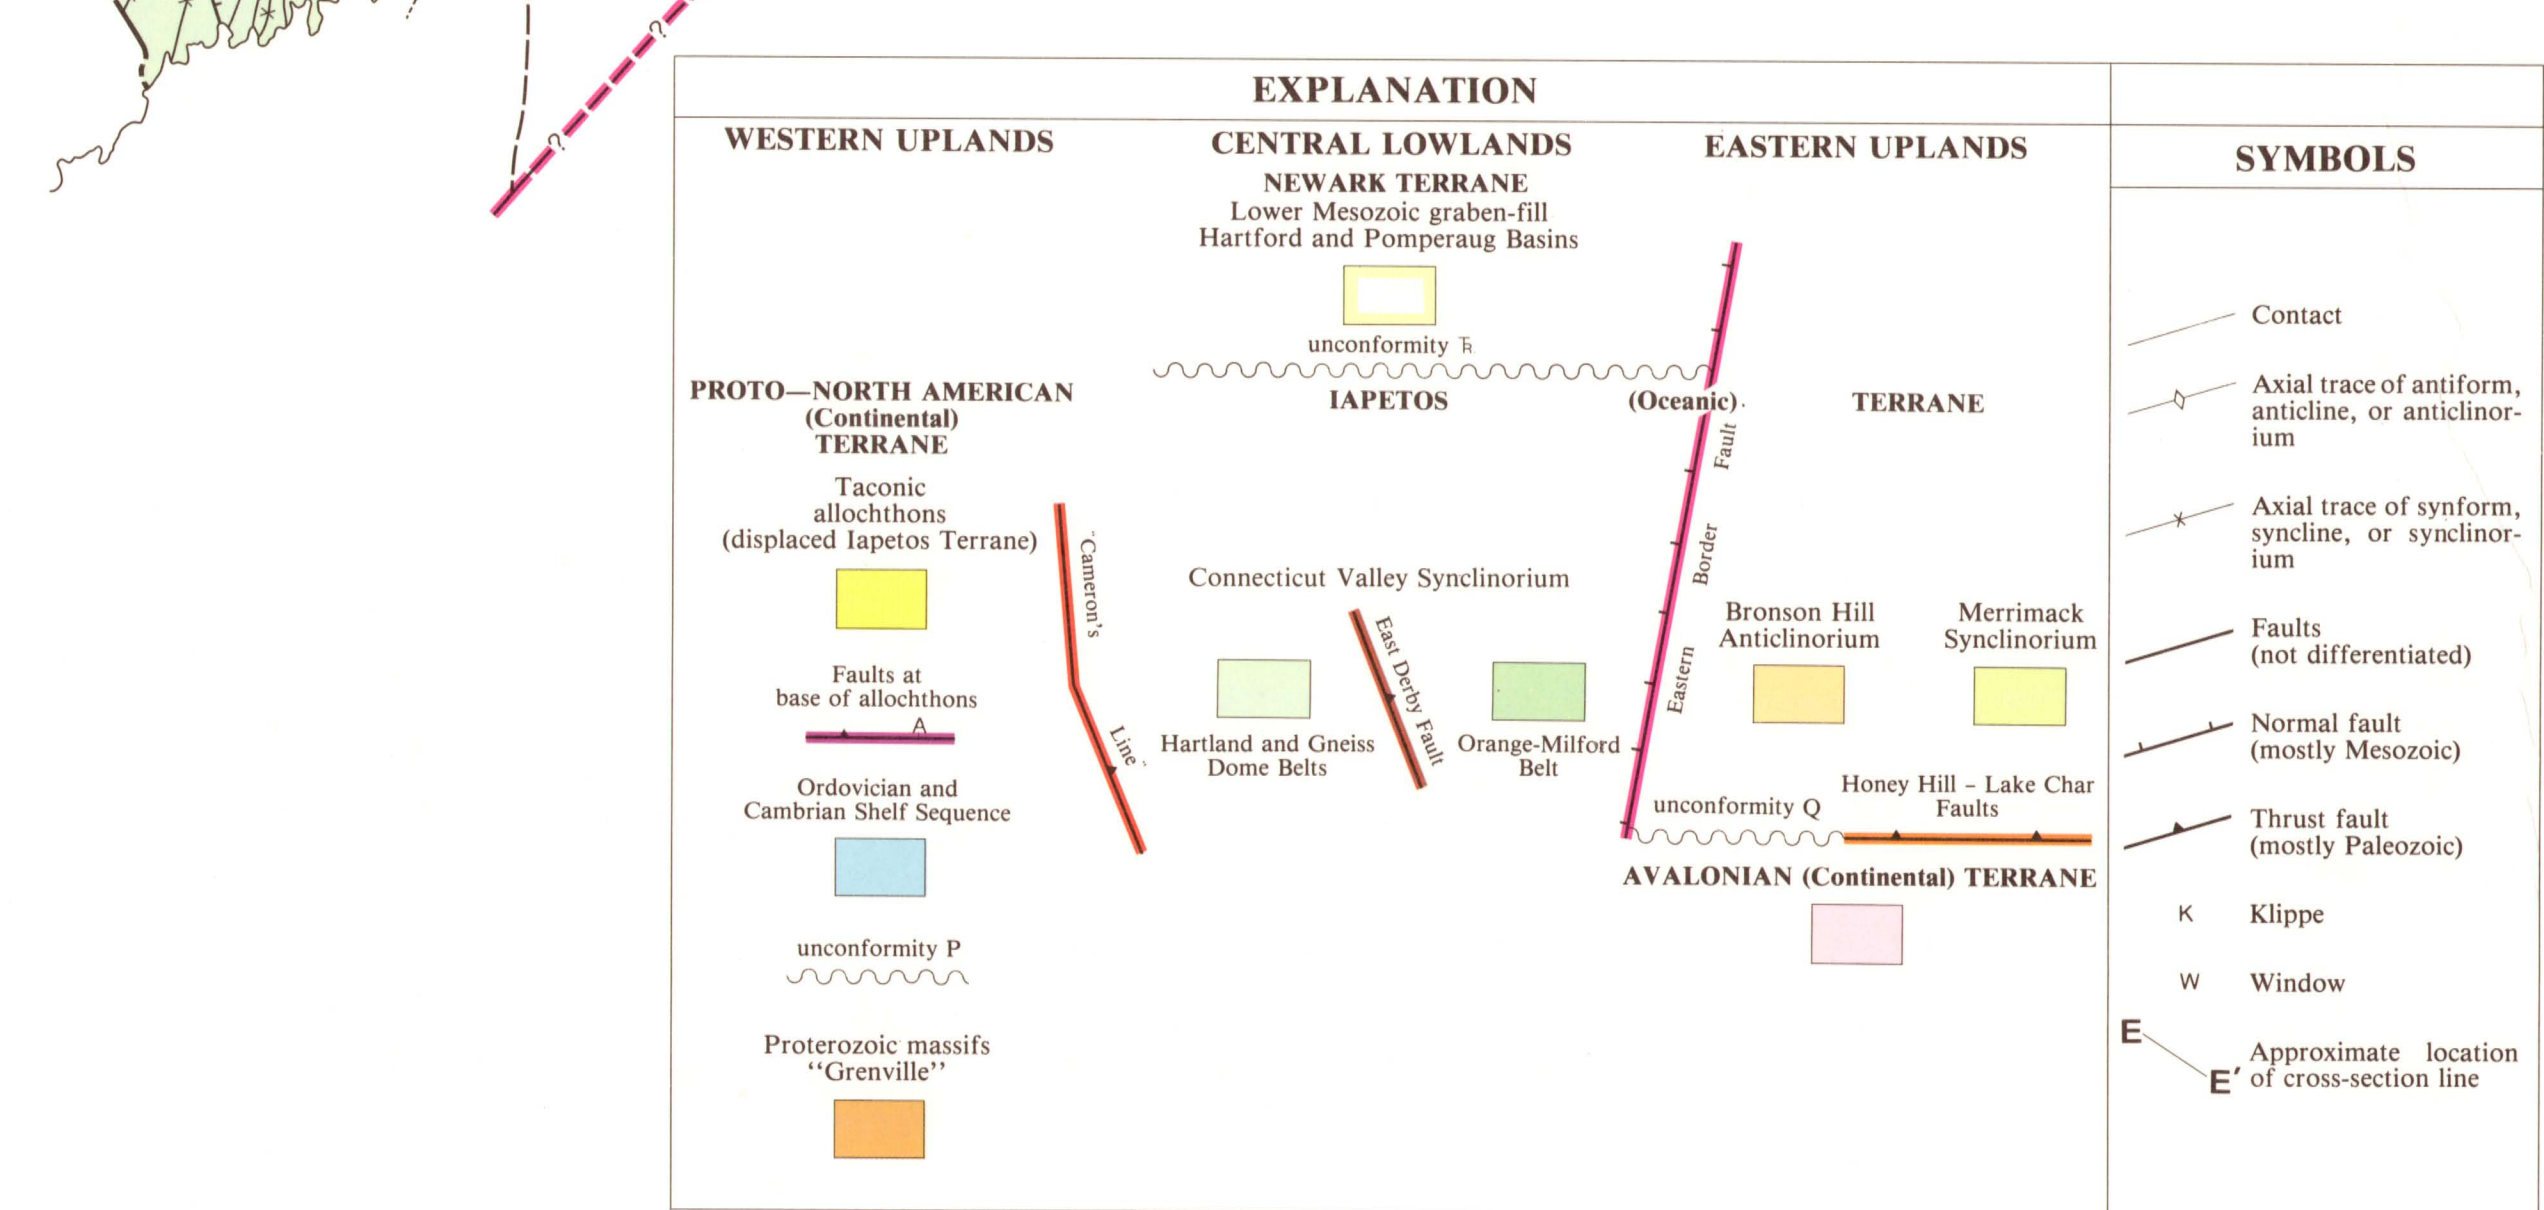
?

?

EXPLANATION

WESTERN UPLANDS

CENTRAL LOWLANDS

EASTERN UPLANDS

NEWARK TERRANE
Lower Mesozoic graben-fill
Hartford and Pomperaug Basins

unconformity Ћ

PROTO—NORTH AMERICAN (Continental) TERRANE

IAPETOS

(Oceanic)

TERRANE

Taconic allochthons (displaced Iapetos Terrane)

"Cameron's Line"

Eastern Border Fault

Connecticut Valley Synclinorium

East Derby Fault

Bronson Hill Anticlinorium

Merrimack Synclinorium

Faults at base of allochthons

A

Hartland and Gneiss Dome Belts

Orange-Milford Belt

Ordovician and Cambrian Shelf Sequence

unconformity Q

Honey Hill – Lake Char Faults

AVALONIAN (Continental) TERRANE

unconformity P

Proterozoic massifs "Grenville"

SYMBOLS

Contact

Axial trace of antiform, anticline, or anticlinorium

Axial trace of synform, syncline, or synclinorium

Faults (not differentiated)

Normal fault (mostly Mesozoic)

Thrust fault (mostly Paleozoic)

K Klippe

W Window

E E′ Approximate location of cross-section line